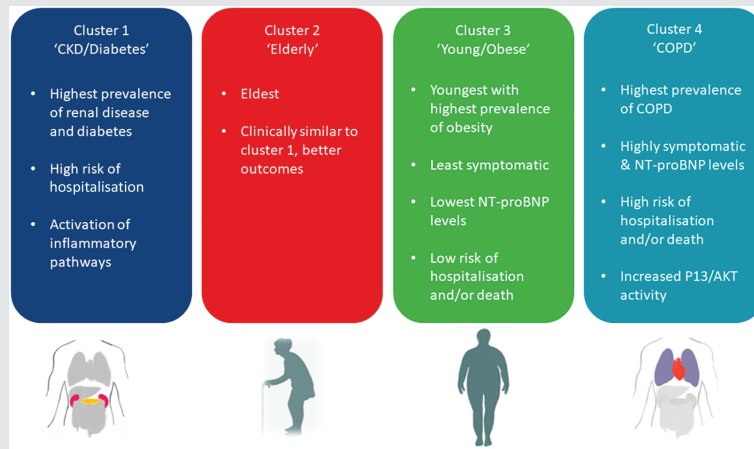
Cluster 1
'CKD/Diabetes'

• Highest prevalence of renal disease and diabetes

• High risk of hospitalisation

• Activation of inflammatory pathways

Cluster 2
'Elderly'

• Eldest

• Clinically similar to cluster 1, better outcomes

Cluster 3
'Young/Obese'

• Youngest with highest prevalence of obesity

• Least symptomatic

• Lowest NT-proBNP levels

• Low risk of hospitalisation and/or death

Cluster 4
'COPD'

• Highest prevalence of COPD

• Highly symptomatic & NT-proBNP levels

• High risk of hospitalisation and/or death

• Increased P13/AKT activity